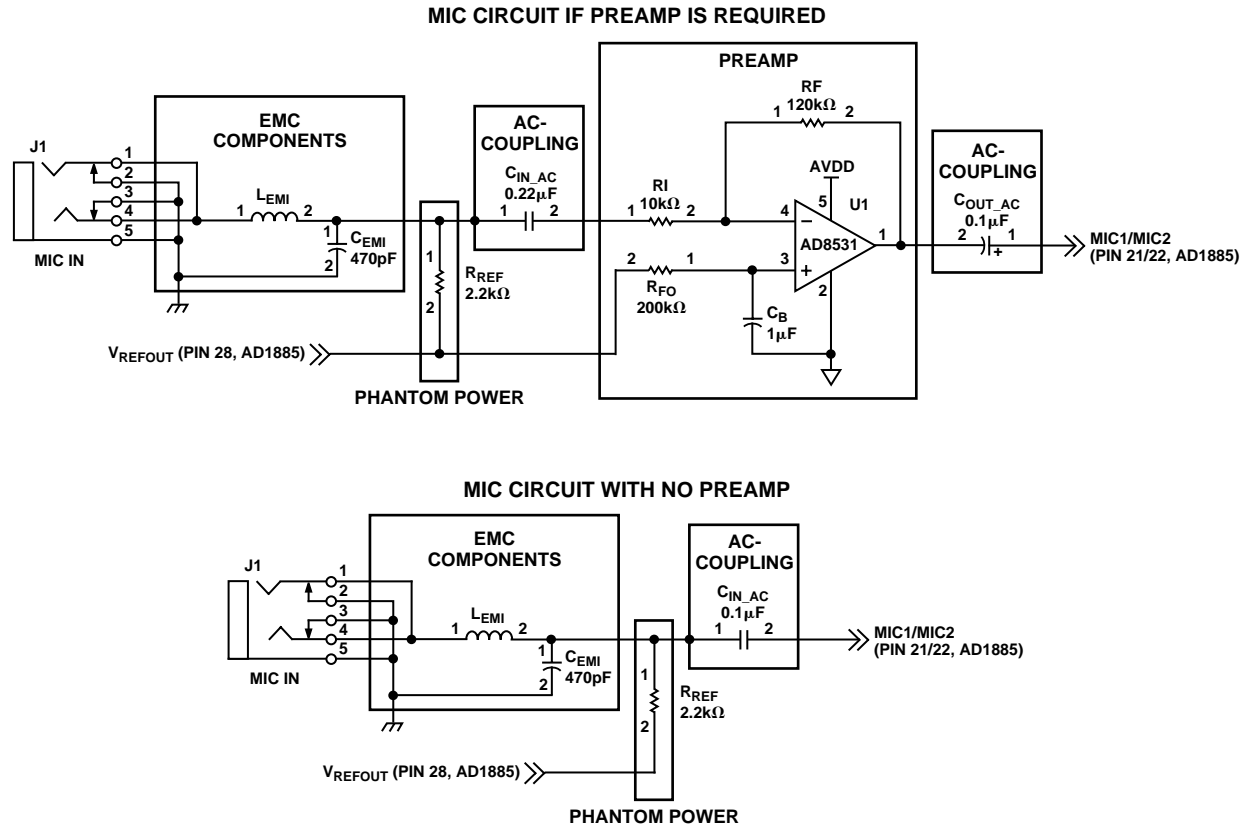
MIC CIRCUIT IF PREAMP IS REQUIRED

J1
1
2
3
4
5
MIC IN

EMC COMPONENTS
1 $L_{EMI}$ 2
1
2
$C_{EMI}$
470pF

1
2
$R_{REF}$
2.2k$\Omega$

PHANTOM POWER

AC-COUPLING
$C_{IN\_AC}$
0.22$\mu$F
1 2

PREAMP
RF
120k$\Omega$
1 2
AVDD
5
U1
RI
10k$\Omega$
1 2
4
−
AD8531
1
2 1
3
+
$R_{FO}$
200k$\Omega$
$C_B$
1$\mu$F
2

AC-COUPLING
$C_{OUT\_AC}$
0.1$\mu$F
2 1
+

MIC1/MIC2
(PIN 21/22, AD1885)

$V_{REFOUT}$ (PIN 28, AD1885)

MIC CIRCUIT WITH NO PREAMP

J1
1
2
3
4
5
MIC IN

EMC COMPONENTS
1 $L_{EMI}$ 2
1
2
$C_{EMI}$
470pF

1
2
$R_{REF}$
2.2k$\Omega$

AC-COUPLING
$C_{IN\_AC}$
0.1$\mu$F
1 2

MIC1/MIC2
(PIN 21/22, AD1885)

$V_{REFOUT}$ (PIN 28, AD1885)

PHANTOM POWER